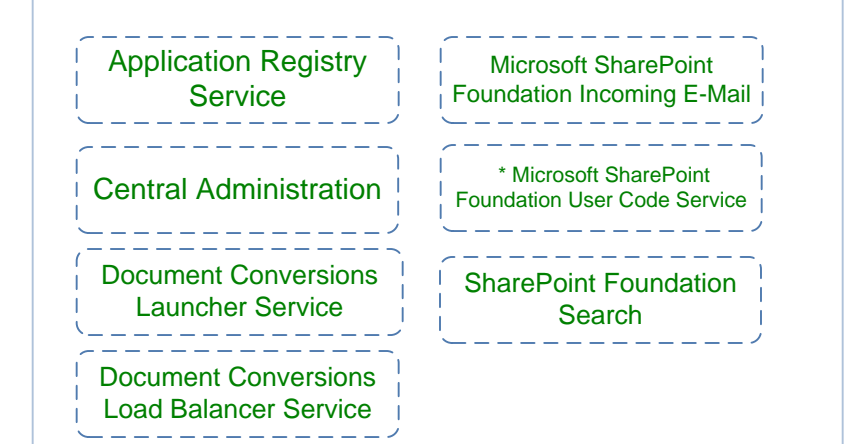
Application Registry Service

Central Administration

Document Conversions Launcher Service

Document Conversions Load Balancer Service

Microsoft SharePoint Foundation Incoming E-Mail

* Microsoft SharePoint Foundation User Code Service

SharePoint Foundation Search